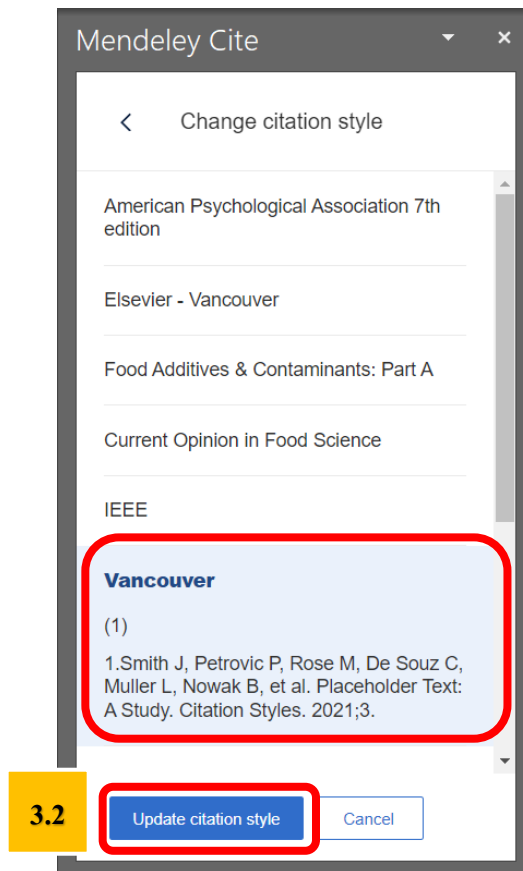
Mendeley Cite

Change citation style

American Psychological Association 7th edition

Elsevier - Vancouver

Food Additives & Contaminants: Part A

Current Opinion in Food Science

IEEE

Vancouver

(1)

1.Smith J, Petrovic P, Rose M, De Souz C, Muller L, Nowak B, et al. Placeholder Text: A Study. Citation Styles. 2021;3.

3.2

Update citation style

Cancel